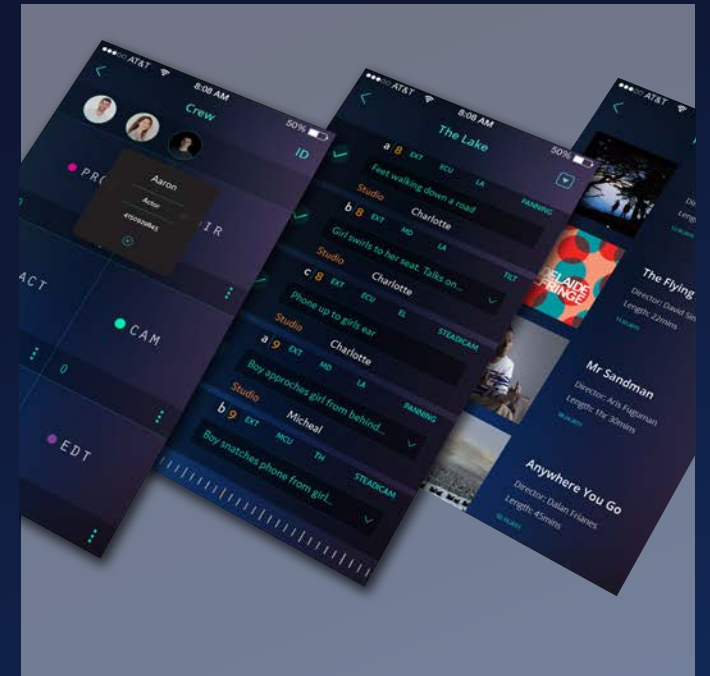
AT&T 8:08 AM 50%

Crew

ID

PRO

Aaron

Actor

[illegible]

IR

ACT

CAM

0

EDT

AT&T 8:08 AM 50%

The Lake

a 8 EXT ECU LA

PANNING

Feet walking down a road

Studio Charlotte

b 8 EXT MD LA

Girl swirls to her seat. Talks on...

TILT

c 8 EXT ECU EL

Studio Charlotte

Phone up to girls ear

STEADICAM

Studio Charlotte

a 9 EXT MD LA

PANNING

Boy approches girl from behind...

Studio Micheal

b 9 EXT MCU TH

STEADICAM

Boy snatches phone from girl...

AT&T

ELAIDE FRINGE

The Flying

Director: David Sm

Length: 22mins

Mr Sandman

Director: Aris Fuguman

Length: 1hr 30mins

Anywhere You Go

Director: Dalan Friaes

Length: 45mins